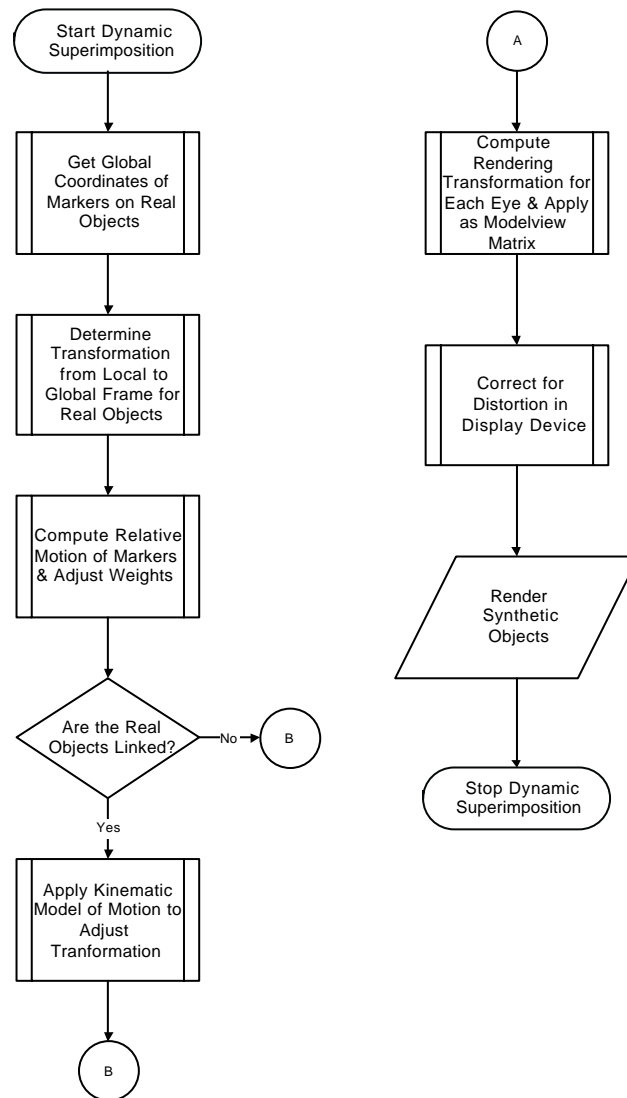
Start Dynamic Superimposition

Get Global Coordinates of Markers on Real Objects

Determine Transformation from Local to Global Frame for Real Objects

Compute Relative Motion of Markers & Adjust Weights

Are the Real Objects Linked?

No

B

Yes

Apply Kinematic Model of Motion to Adjust Tranformation

B

A

Compute Rendering Transformation for Each Eye & Apply as Modelview Matrix

Correct for Distortion in Display Device

Render Synthetic Objects

Stop Dynamic Superimposition